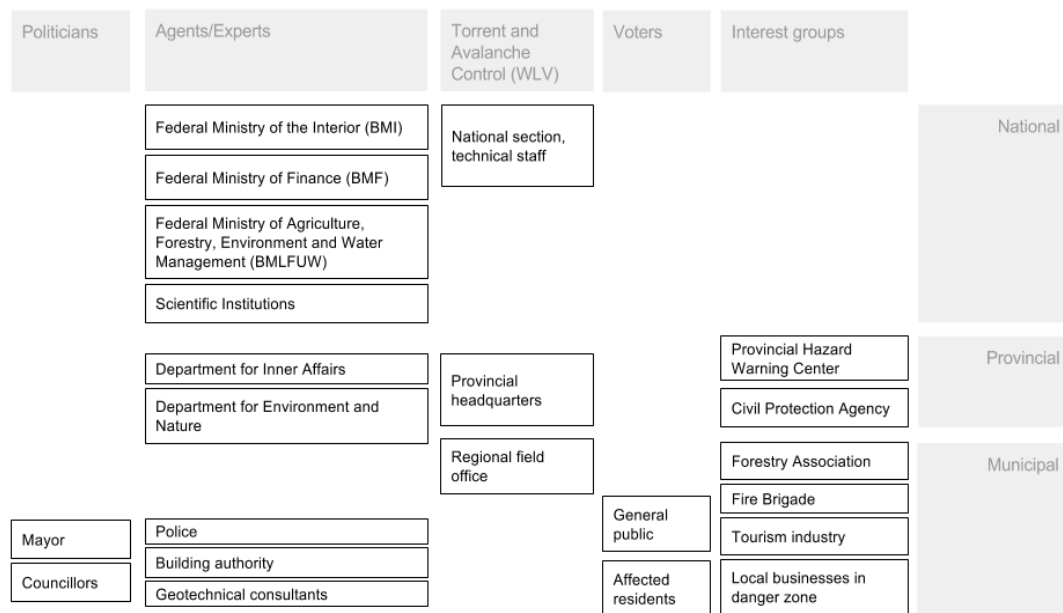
Politicians

Agents/Experts

Torrent and Avalanche Control (WLV)

Voters

Interest groups

National

Federal Ministry of the Interior (BMI)

Federal Ministry of Finance (BMF)

Federal Ministry of Agriculture, Forestry, Environment and Water Management (BMLFUW)

Scientific Institutions

National section, technical staff

Provincial

Department for Inner Affairs

Department for Environment and Nature

Provincial headquarters

Provincial Hazard Warning Center

Civil Protection Agency

Municipal

Regional field office

Forestry Association

Fire Brigade

Tourism industry

Local businesses in danger zone

General public

Affected residents

Mayor

Councillors

Police

Building authority

Geotechnical consultants